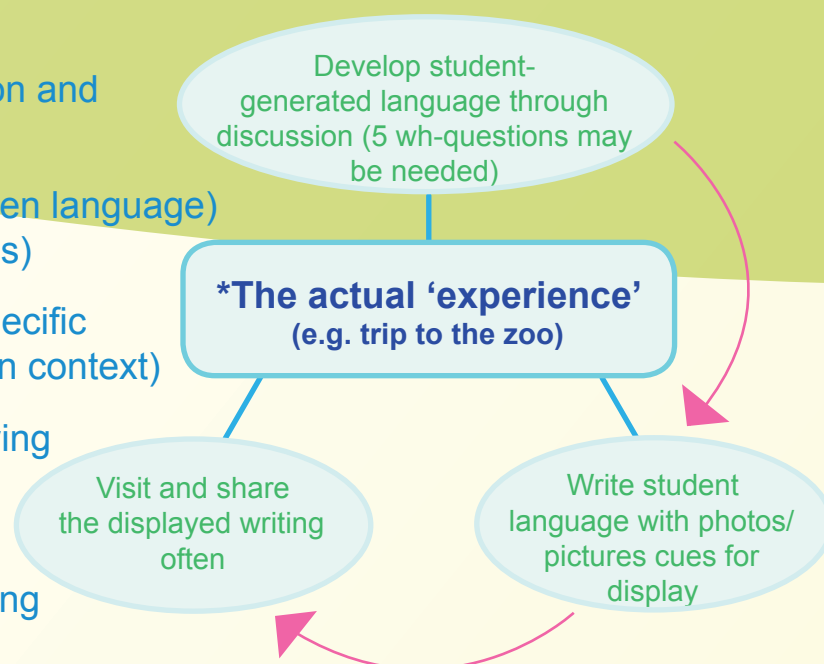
on and

en language)
s)

ecific
n context)

ing

ng

Develop student-generated language through discussion (5 wh-questions may be needed)

*The actual ‘experience’
(e.g. trip to the zoo)

Visit and share the displayed writing often

Write student language with photos/ pictures cues for display